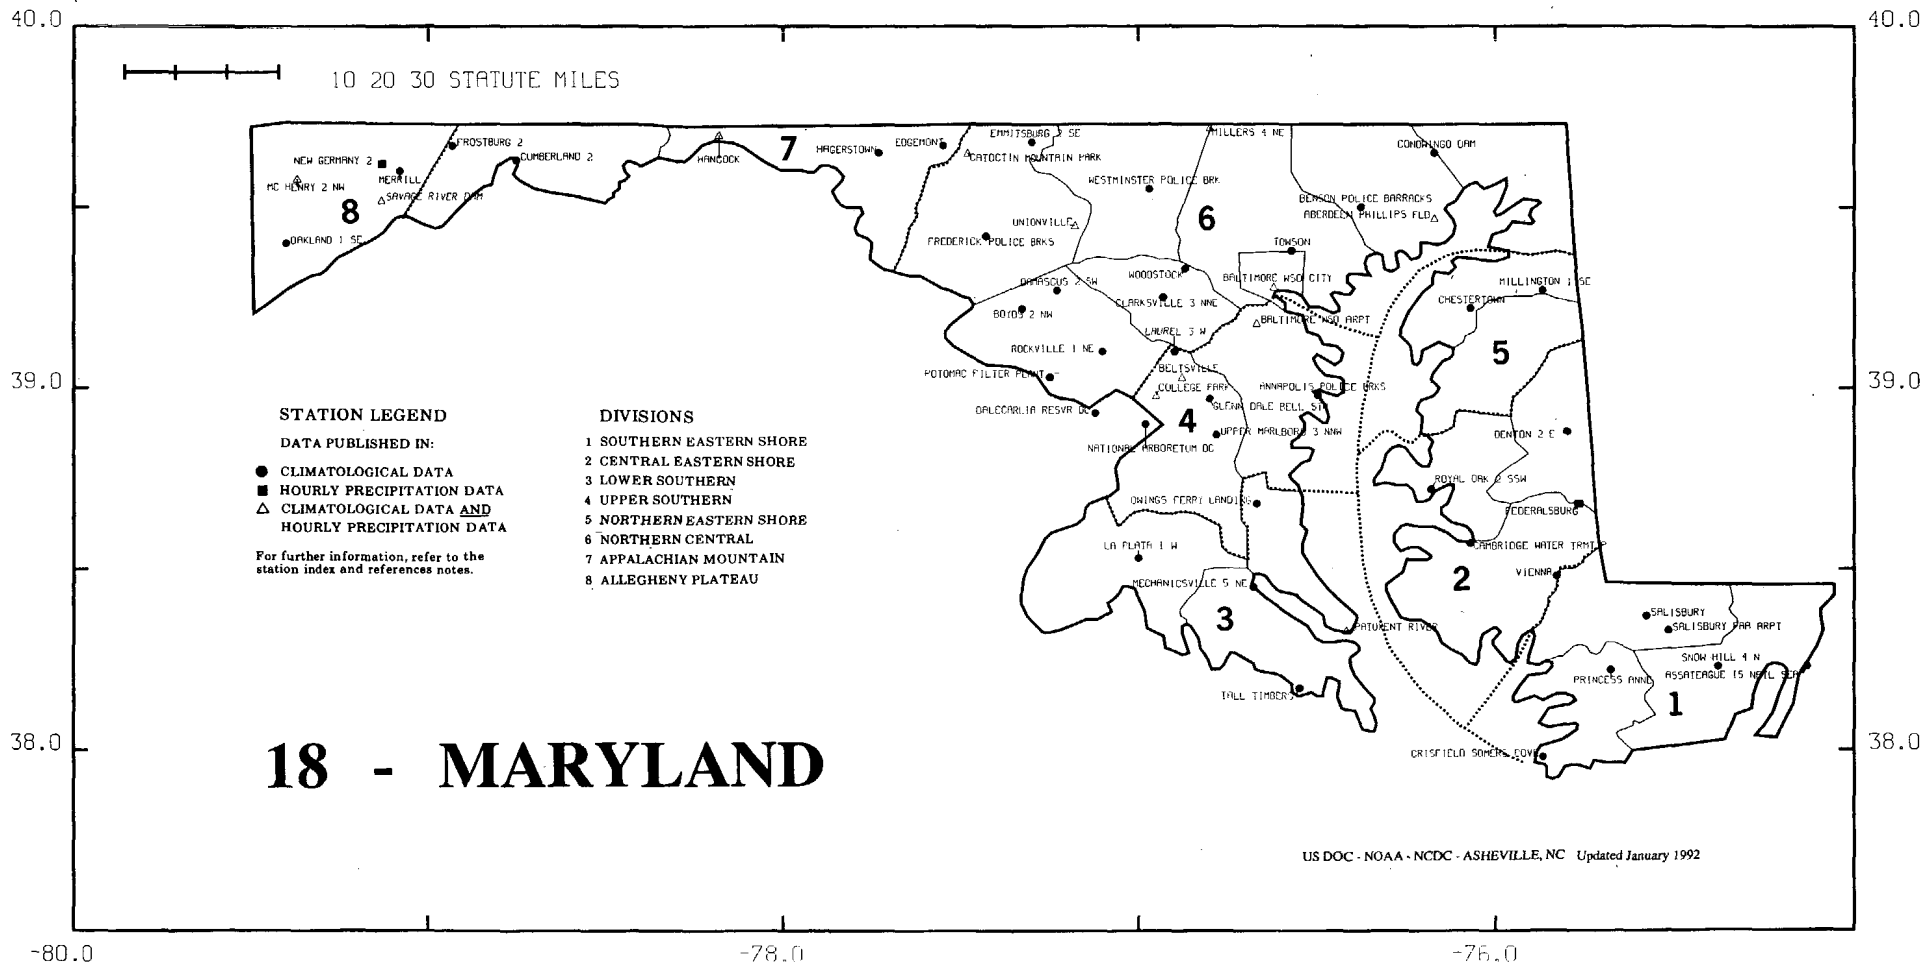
40.0

40.0

10 20 30 STATUTE MILES

FROSTBURG 2
NEW GERMANY 2
MERRILL
MC HENRY 2 NW
CUMBERLAND 2
SAVAGE RIVER DAM
8
OAKLAND 1 SE
HANCOCK
7
HAGERSTOWN
EDGEMONT
EMMITSBURG 2 SE
CATOCTIN MOUNTAIN PARK
MILLERS 4 NE
CONOWINGO DAM
WESTMINSTER POLICE BRK
BENSON POLICE BARRACKS
ABERDEEN PHILLIPS FLD
UNIONVILLE
6
FREDERICK POLICE BRKS
TOWSON
WOODSTOCK
BALTIMORE WSO CITY
DAMASCUS 2 SW
CLARKSVILLE 3 NNE
MILLINGTON 1 SE
CHESTERTOWN
BOYDS 2 NW
BALTIMORE WSO ARPT
LAUREL 3 W
ROCKVILLE 1 NE
5
POTOMAC FILTER PLANT
BELTSVILLE
COLLEGE PARK
ANNAPOLIS POLICE BRKS
DALECARLIA RESVR DC
GLENN DALE BELL STN
4
UPPER MARLBORO 3 NNW
DENTON 2 E
NATIONAL ARBORETUM DC
ROYAL OAK 2 SSW
OWINGS FERRY LANDING
FEDERALSBURG
CAMBRIDGE WATER TRMT P
LA PLATA 1 W
VIENNA
2
MECHANICSVILLE 5 NE
SALISBURY
SALISBURY FAA ARPT
3
PATUXENT RIVER
SNOW HILL 4 N
PRINCESS ANNE
ASSATEAGUE IS NATL SEA
TALL TIMBERS
1
CRISFIELD SOMERS COVE

39.0

39.0

STATION LEGEND

DATA PUBLISHED IN:

● CLIMATOLOGICAL DATA
■ HOURLY PRECIPITATION DATA
△ CLIMATOLOGICAL DATA AND HOURLY PRECIPITATION DATA

For further information, refer to the station index and references notes.

DIVISIONS
1 SOUTHERN EASTERN SHORE
2 CENTRAL EASTERN SHORE
3 LOWER SOUTHERN
4 UPPER SOUTHERN
5 NORTHERN EASTERN SHORE
6 NORTHERN CENTRAL
7 APPALACHIAN MOUNTAIN
8 ALLEGHENY PLATEAU

38.0

38.0

18 - MARYLAND

US DOC - NOAA - NCDC - ASHEVILLE, NC Updated January 1992

-80.0

-78.0

-76.0